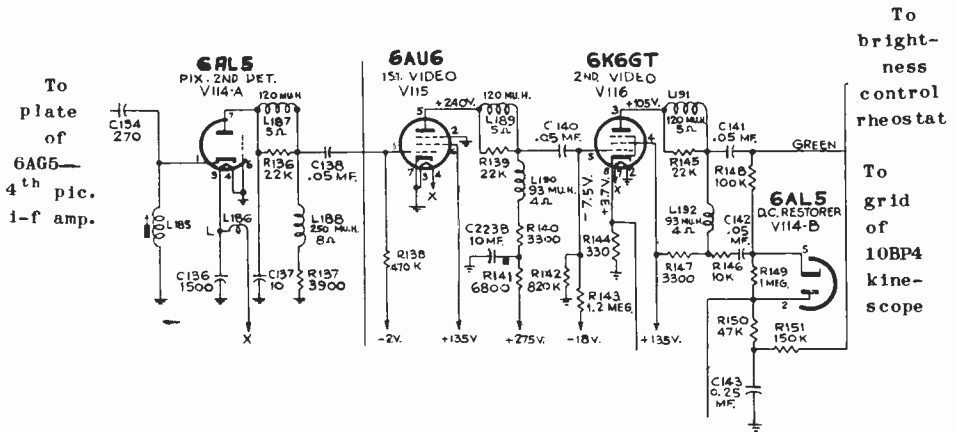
To plate of 6AG5— 4$^{th}$ pic. i-f amp.

C134 270

6AL5
PIX. 2ND DET.
V114-A

L185

L186

L

C136 1500

C137 10

X

120 MU.H.
L187
5Ω

R136 22K

C138 .05 MF.

L188 250 MU.H. 8Ω

R137 3900

6AU6
1ST. VIDEO
V115

+240V.

R138 470K

-2V.

X

+135V

120 MU.H.
L189 5Ω

R139 22K

L190 93 MU.H. 4Ω

C2238 10MF.

R140 3300

R141 6800

R142 820K

+275V.

C140 .05 MF.

6K6GT
2ND. VIDEO
V116

+105V.

-7.5V.

+3.7V.

X

R144 330

R143 1.2 MEG.

-18V.

+135V.

L191 120 MU.H. 5Ω

R145 22K

L192 93 MU.H. 4Ω

R147 3300

C141 .05 MF.

GREEN

R148 100K

C142 .05 MF.

R146 10K

6AL5
D.C. RESTORER
V114-B

R149 1MEG.

R150 47K

R151 150K

C143 0.25 MF.

To brightness control rheostat

To grid of 10BP4 kinescope